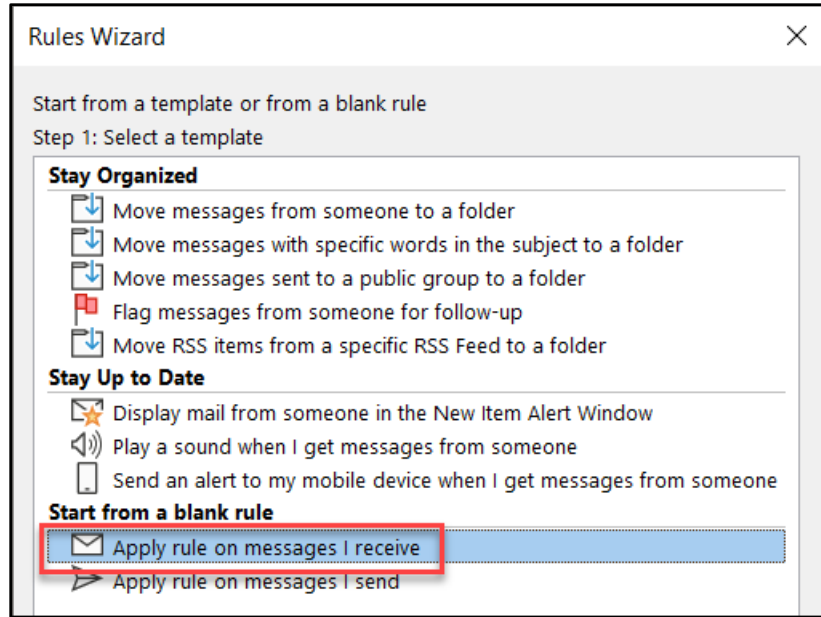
Rules Wizard

Start from a template or from a blank rule
Step 1: Select a template

Stay Organized
Move messages from someone to a folder
Move messages with specific words in the subject to a folder
Move messages sent to a public group to a folder
Flag messages from someone for follow-up
Move RSS items from a specific RSS Feed to a folder

Stay Up to Date
Display mail from someone in the New Item Alert Window
Play a sound when I get messages from someone
Send an alert to my mobile device when I get messages from someone

Start from a blank rule
Apply rule on messages I receive
Apply rule on messages I send